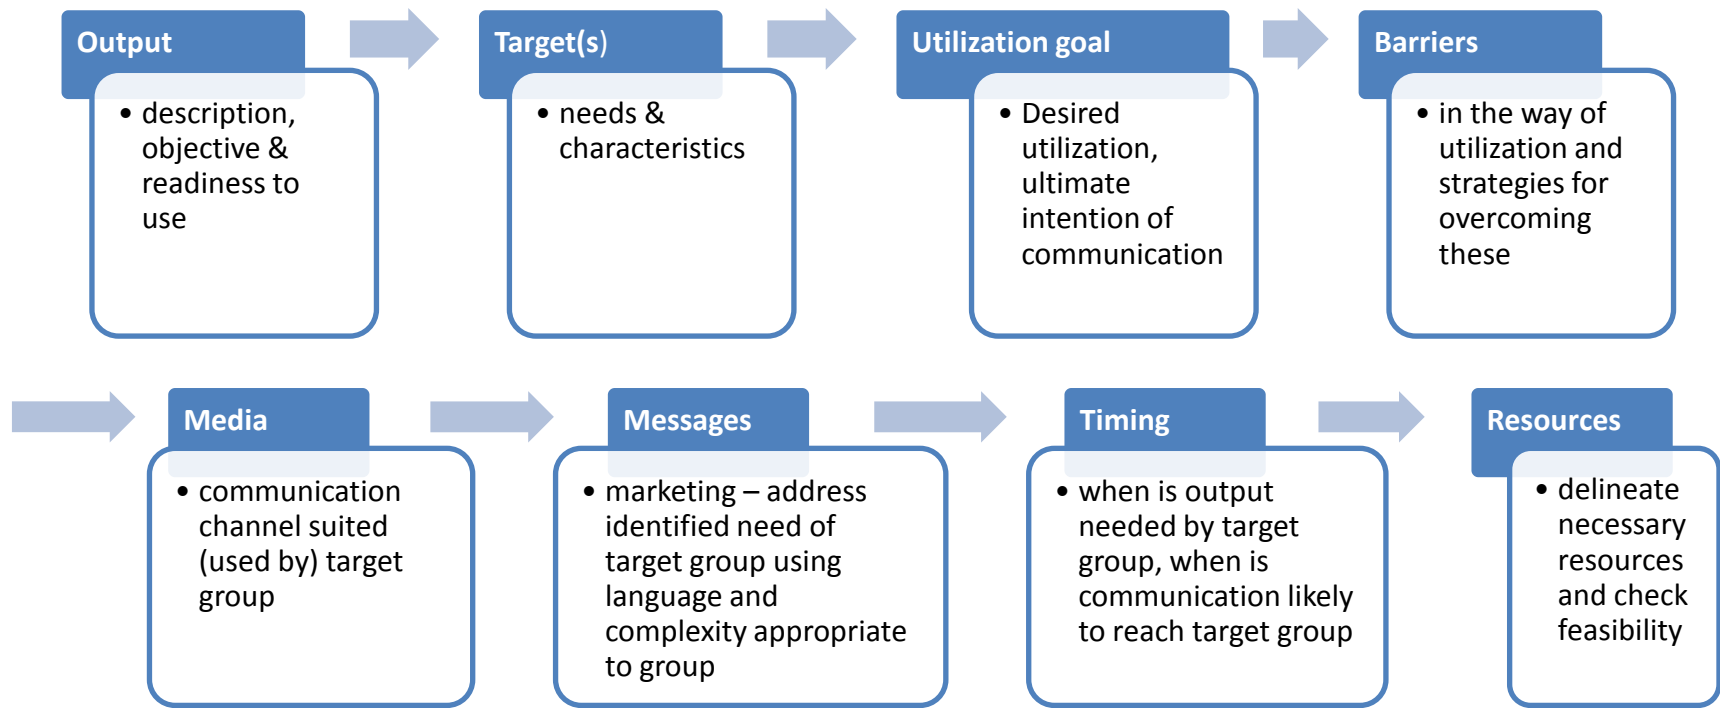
Output

• description, objective & readiness to use

Target(s)

• needs & characteristics

Utilization goal

• Desired utilization, ultimate intention of communication

Barriers

• in the way of utilization and strategies for overcoming these

Media

• communication channel suited (used by) target group

Messages

• marketing – address identified need of target group using language and complexity appropriate to group

Timing

• when is output needed by target group, when is communication likely to reach target group

Resources

• delineate necessary resources and check feasibility